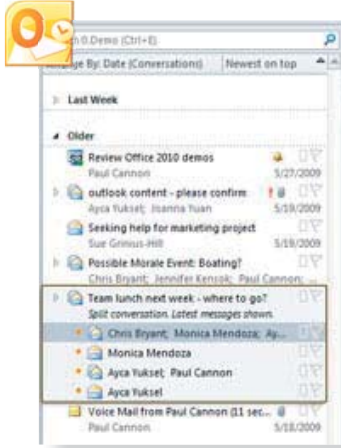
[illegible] 0.Demo (Ctrl+E)

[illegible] By: Date (Conversations) Newest on top

Last Week

Older

Review Office 2010 demos
Paul Cannon 5/27/2009

outlook content - please confirm
Ayca Yuksel; Joanna Yuan 5/19/2009

Seeking help for marketing project
Sue Grinius-Hill 5/19/2009

Possible Morale Event: Boating?
Chris Bryant; Jennifer Kensok; Paul Cannon; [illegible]

Team lunch next week - where to go?
Split conversation. Latest messages shown.

Chris Bryant; Monica Mendoza; Ay...

Monica Mendoza

Ayca Yuksel; Paul Cannon

Ayca Yuksel

Voice Mail from Paul Cannon (11 sec...
Paul Cannon 5/18/2009